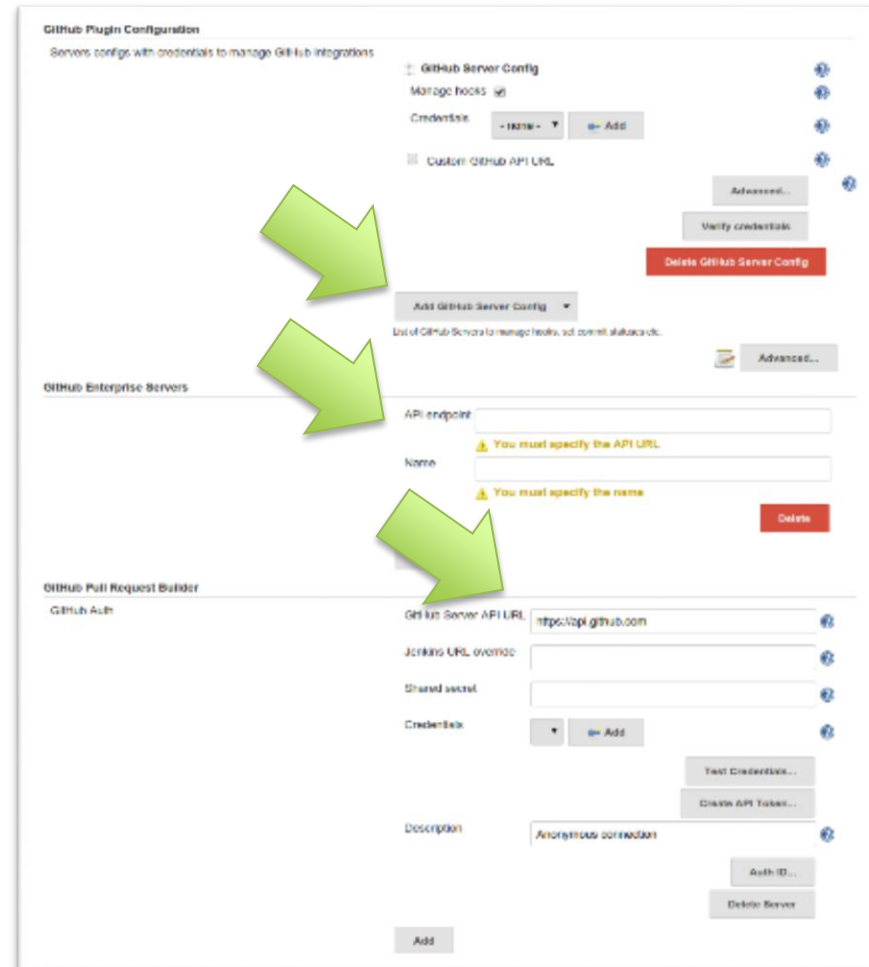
GitHub Plugin Configuration

Servers configs with credentials to manage GitHub integrations

GitHub Server Config

Manage hooks

Credentials - none - Add

Custom GitHub API URL

Advanced...

Verify credentials

Delete GitHub Server Config

Add GitHub Server Config

List of GitHub Servers to manage hooks, set commit statuses etc.

Advanced...

GitHub Enterprise Servers

API endpoint

You must specify the API URL

Name

You must specify the name

Delete

GitHub Pull Request Builder

GitHub Auth

GitHub Server API URL https://api.github.com

Jenkins URL override

Shared secret

Credentials Add

Test Credentials...

Create API Token...

Description Anonymous connection

Auth ID...

Delete Server

Add